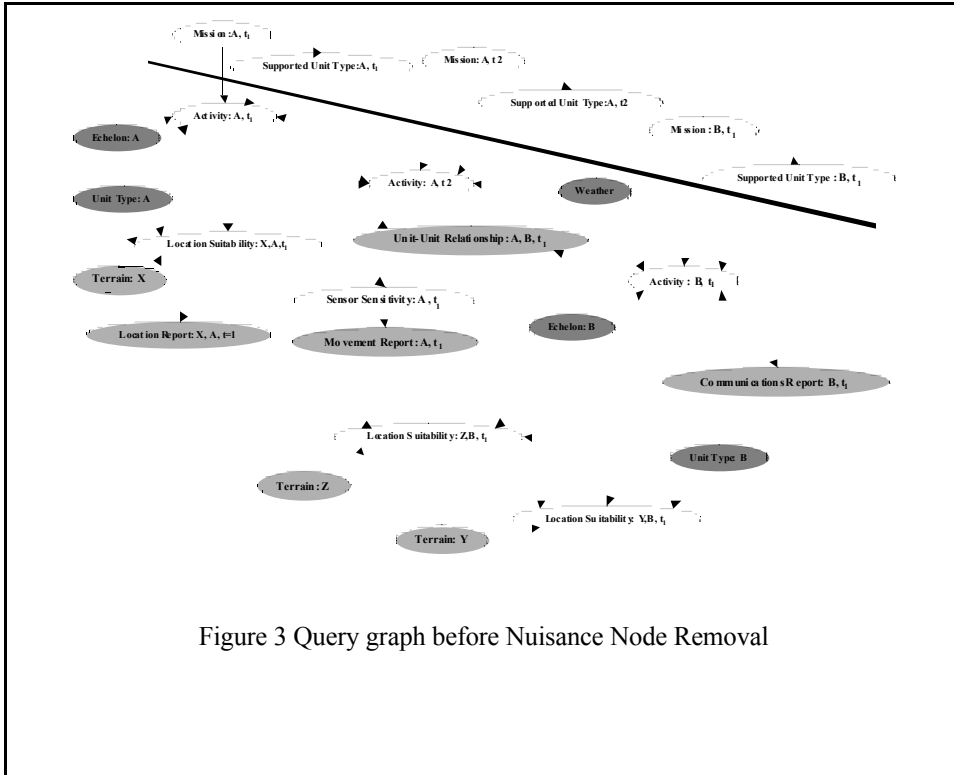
Mission :A, $t_1$

Supported Unit Type:A, $t_1$

Mission: A t 2

Supported Unit Type:A, t2

Activity: A, $t_1$

Echelon: A

Mission : B, $t_1$

Activity: A t 2

Weather

Supported Unit Type : B, $t_1$

Unit Type: A

Location Suitability: X,A,$t_1$

Unit-Unit Relationship : A, B, $t_1$

Terrain: X

Activity : B, $t_1$

Sensor Sensitivity: A , $t_1$

Location Report: X, A, t=1

Movement Report : A, $t_1$

Echelon: B

Communications Report: B, $t_1$

Location Suitability: Z,B, $t_1$

Unit Type: B

Terrain : Z

Location Suitability: Y,B, $t_1$

Terrain: Y

Figure 3 Query graph before Nuisance Node Removal